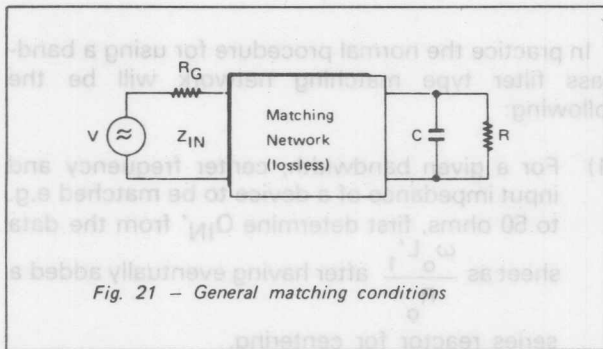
In practice the normal procedure for using a bandpass filter type matching network will be the following:

1) For a given bandwidth, center frequency and input impedance of a device to be matched e.g. to 50 ohms, first determine $Q_{IN}$' from the data

sheet as $\frac{\omega_o L'}{R_o}$ after having eventually added a

series reactor for centering.

$R_G$

V

$Z_{IN}$

Matching Network (lossless)

C

R

Fig. 21 – General matching conditions